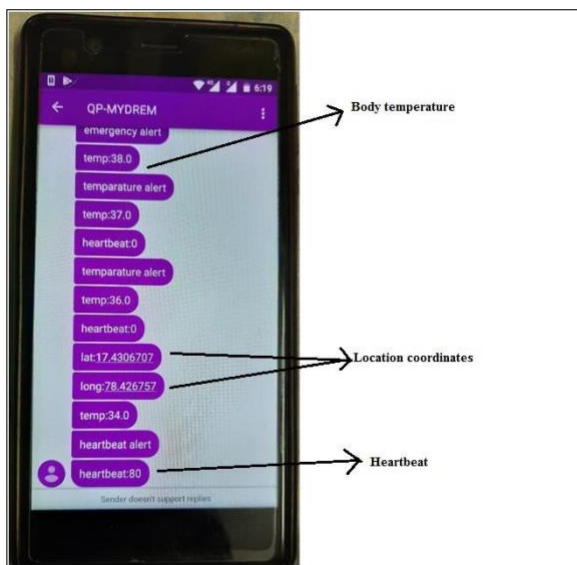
6:19

QP-MYDREM

emergency alert

temp:38.0

temparature alert

temp:37.0

heartbeat:0

temparature alert

temp:36.0

heartbeat:0

lat:17.4306707

long:78.426757

temp:34.0

heartbeat alert

heartbeat:80

Sender doesn't support replies

Body temperature

Location coordinates

Heartbeat